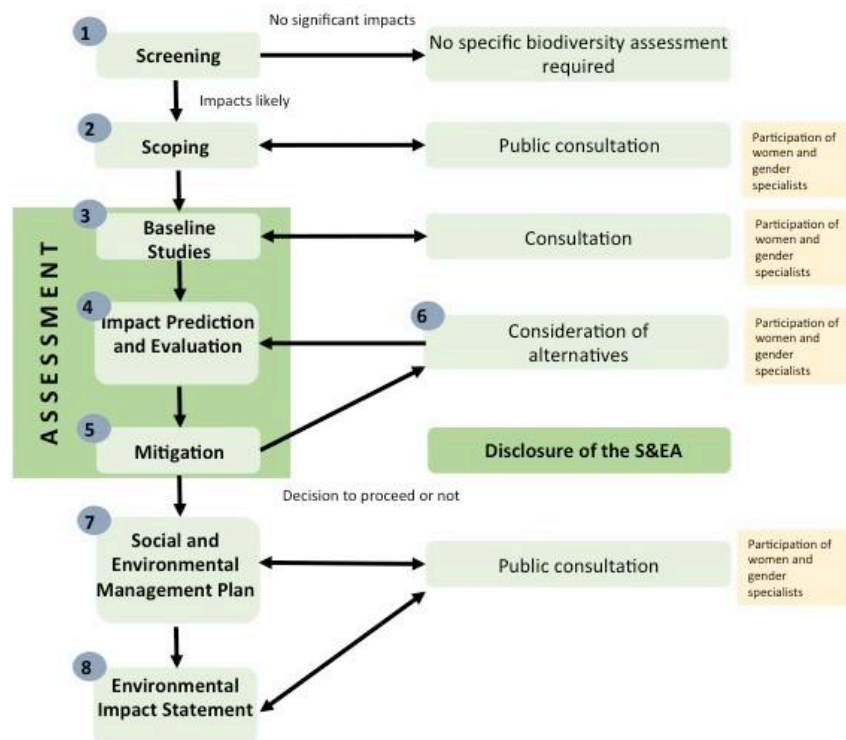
1
Screening
No significant impacts
No specific biodiversity assessment required
Impacts likely
2
Scoping
Public consultation
Participation of women and gender specialists
ASSESSMENT
3
Baseline Studies
Consultation
Participation of women and gender specialists
4
Impact Prediction and Evaluation
6
Consideration of alternatives
Participation of women and gender specialists
5
Mitigation
Disclosure of the S&EA
Decision to proceed or not
7
Social and Environmental Management Plan
Public consultation
Participation of women and gender specialists
8
Environmental Impact Statement